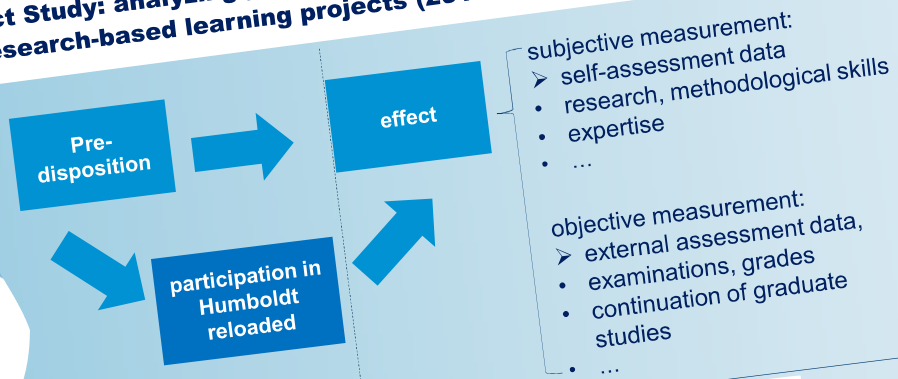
ct Study: analyzing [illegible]
esearch-based learning projects (20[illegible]

Pre-disposition

effect

participation in Humboldt reloaded

subjective measurement:
➢ self-assessment data
• research, methodological skills
• expertise
• …

objective measurement:
➢ external assessment data,
• examinations, grades
• continuation of graduate studies
• …